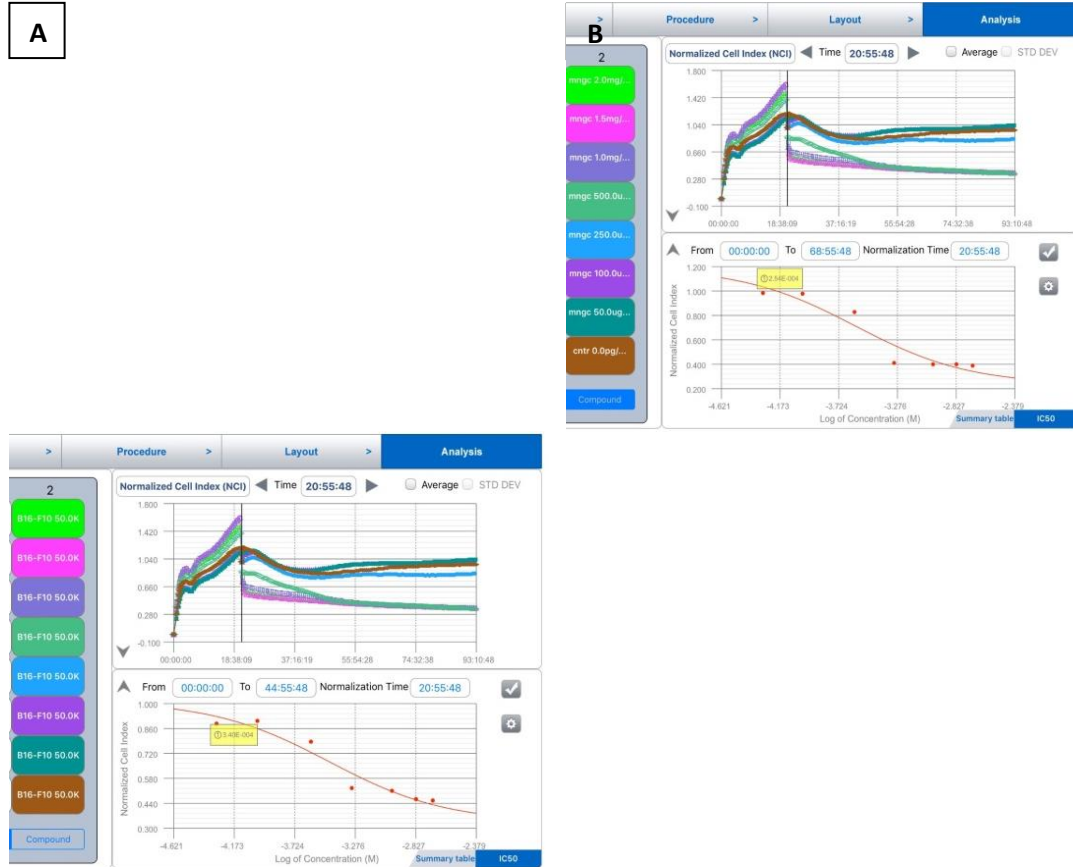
A

B

> | Procedure > | Layout > | Analysis

2

mngc 2.0mg/...
mngc 1.5mg/...
mngc 1.0mg/...
mngc 500.0u...
mngc 250.0u...
mngc 100.0u...
mngc 50.0ug...
cntr 0.0pg/...
Compound

Normalized Cell Index (NCI) Time 20:55:48 Average STD DEV

1.800
1.420
1.040
0.660
0.280
-0.100
00:00:00 18:38:09 37:16:19 55:54:28 74:32:38 93:10:48

From 00:00:00 To 68:55:48 Normalization Time 20:55:48

2.56E-004

1.200
1.000
0.800
0.600
0.400
0.200
Normalized Cell Index
-4.621 -4.173 -3.724 -3.276 -2.827 -2.379
Log of Concentration (M)
Summary table IC50

> | Procedure > | Layout > | Analysis

2

B16-F10 50.0K
B16-F10 50.0K
B16-F10 50.0K
B16-F10 50.0K
B16-F10 50.0K
B16-F10 50.0K
B16-F10 50.0K
B16-F10 50.0K
Compound

Normalized Cell Index (NCI) Time 20:55:48 Average STD DEV

1.800
1.420
1.040
0.660
0.280
-0.100
00:00:00 18:38:09 37:16:19 55:54:28 74:32:38 93:10:48

From 00:00:00 To 44:55:48 Normalization Time 20:55:48

3.49E-004

1.000
0.860
0.720
0.580
0.440
0.300
Normalized Cell Index
-4.621 -4.173 -3.724 -3.276 -2.827 -2.379
Log of Concentration (M)
Summary table IC50